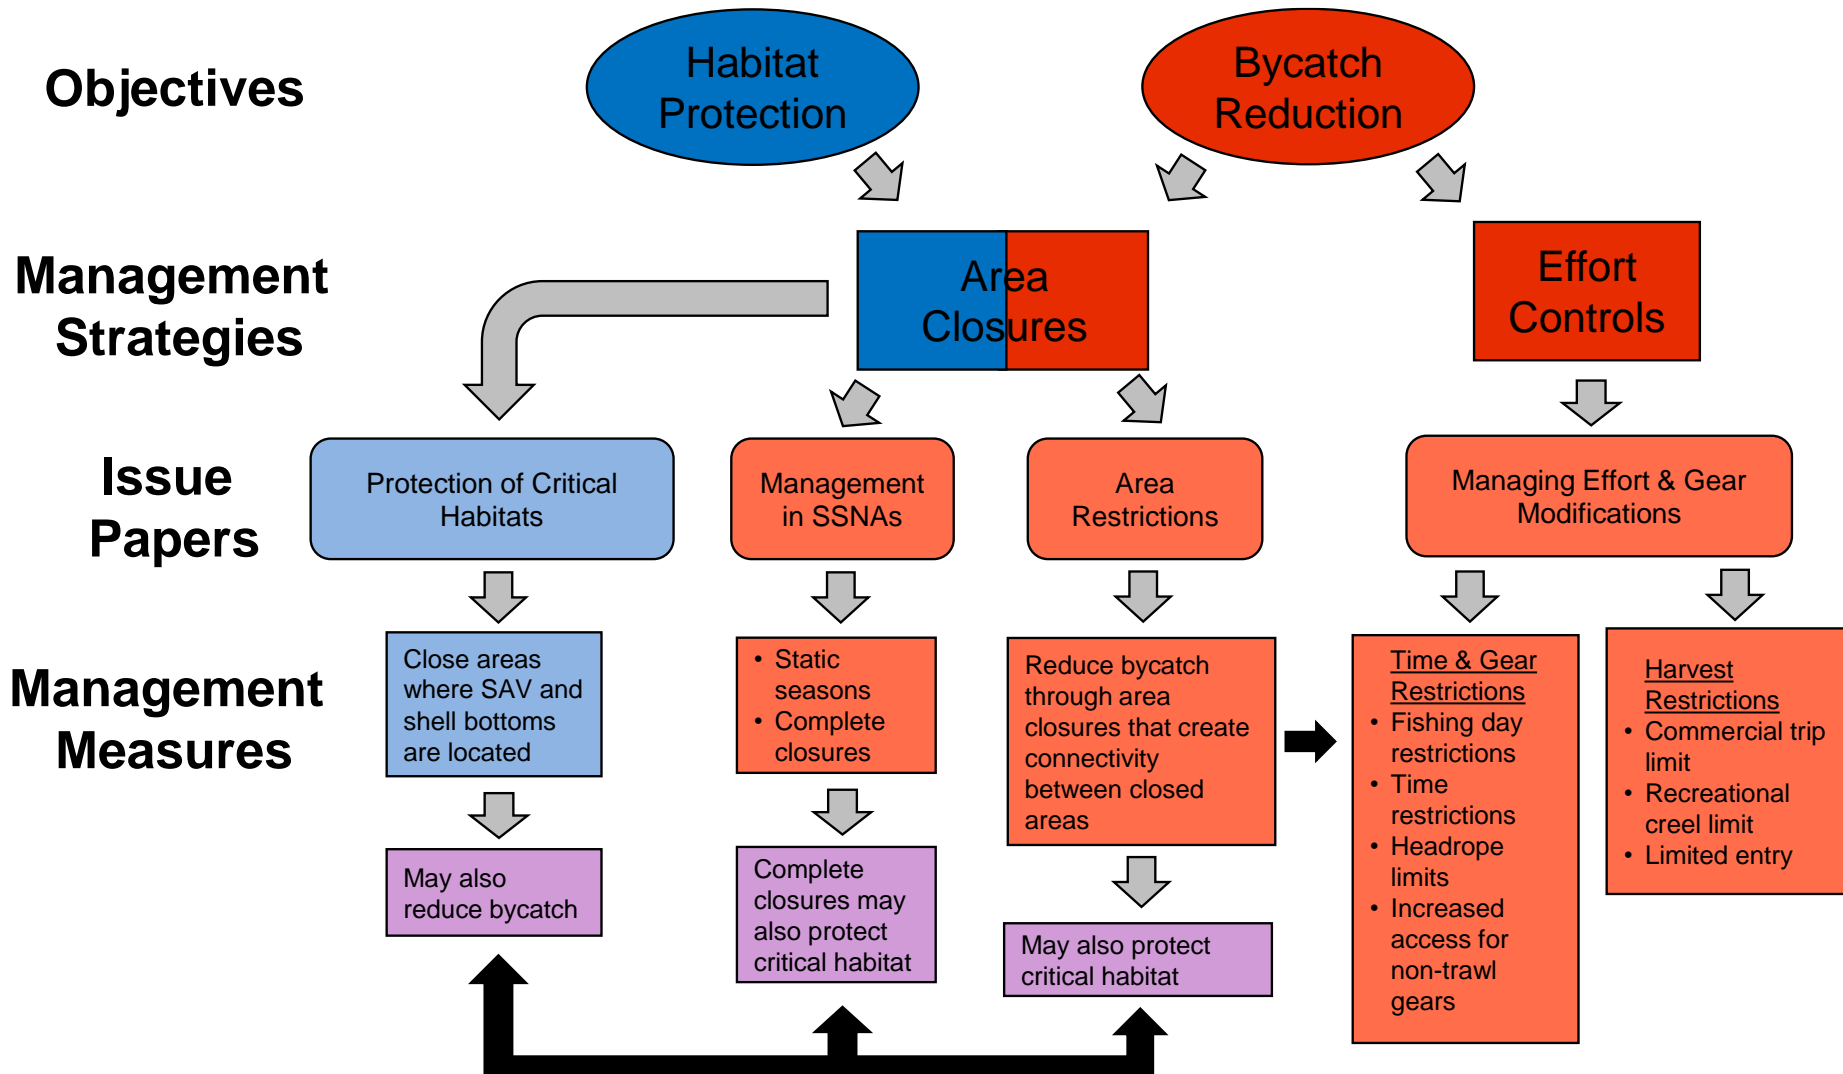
Objectives

Habitat Protection

Bycatch Reduction

Management Strategies

Area Closures

Effort Controls

Issue Papers

Protection of Critical Habitats

Management in SSNAs

Area Restrictions

Managing Effort & Gear Modifications

Management Measures

Close areas where SAV and shell bottoms are located

May also reduce bycatch

• Static seasons
• Complete closures

Complete closures may also protect critical habitat

Reduce bycatch through area closures that create connectivity between closed areas

May also protect critical habitat

Time & Gear Restrictions
• Fishing day restrictions
• Time restrictions
• Headrope limits
• Increased access for non-trawl gears

Harvest Restrictions
• Commercial trip limit
• Recreational creel limit
• Limited entry